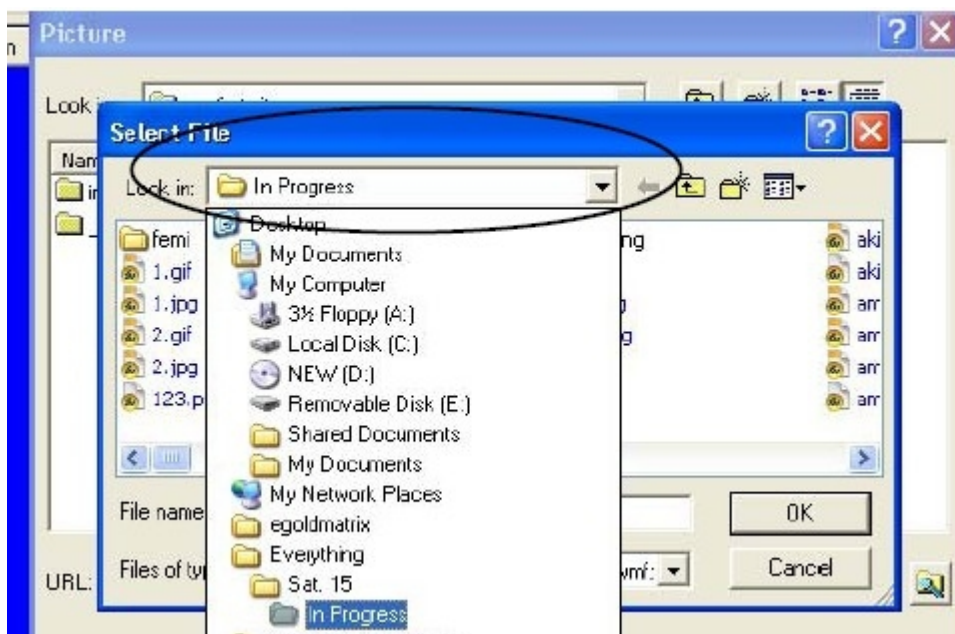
Picture

Look
Nam

Select File

Look in: In Progress

Desktop
My Documents
My Computer
3½ Floppy (A:)
Local Disk (C:)
NEW (D:)
Removable Disk (E:)
Shared Documents
My Documents
My Network Places
egoldmatrix
Everything
Sat. 15
In Progress

femi
1.gif
1.jpg
2.gif
2.jpg
123.p

ng
g
g

aki
aki
am
am
am
am

File name
Files of ty
wmf:
OK
Cancel

URL: